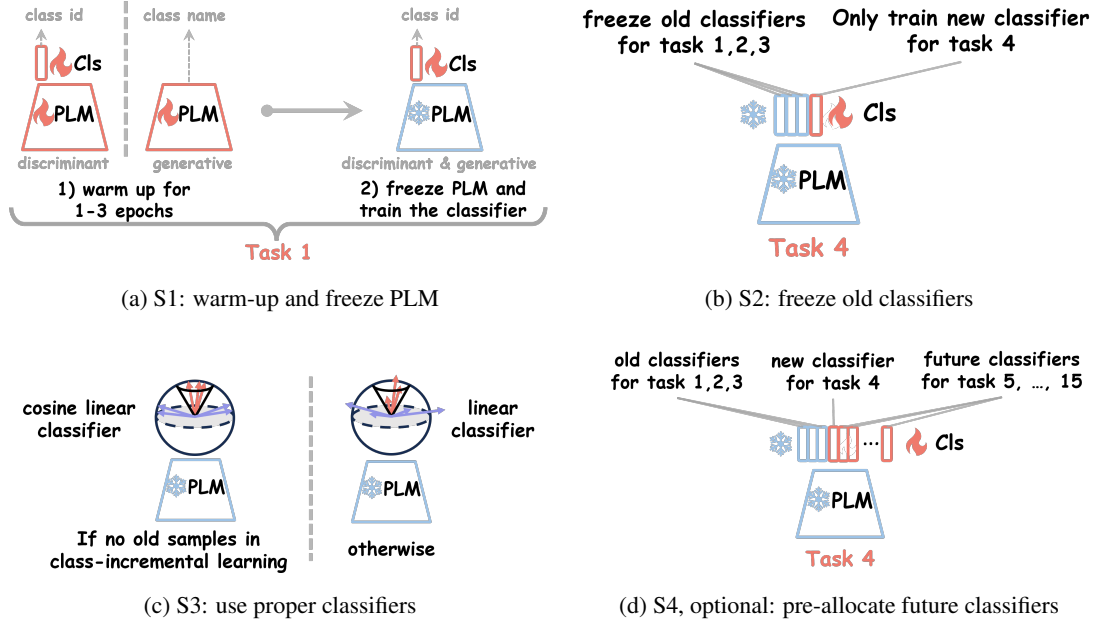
class id

Cls

PLM

discriminant

class name

PLM

generative

class id

Cls

PLM

discriminant & generative

1) warm up for 1-3 epochs

2) freeze PLM and train the classifier

Task 1

(a) S1: warm-up and freeze PLM

freeze old classifiers for task 1,2,3

Only train new classifier for task 4

Cls

PLM

Task 4

(b) S2: freeze old classifiers

cosine linear classifier

PLM

If no old samples in class-incremental learning

linear classifier

PLM

otherwise

(c) S3: use proper classifiers

old classifiers for task 1,2,3

new classifier for task 4

future classifiers for task 5, …, 15

…

Cls

PLM

Task 4

(d) S4, optional: pre-allocate future classifiers